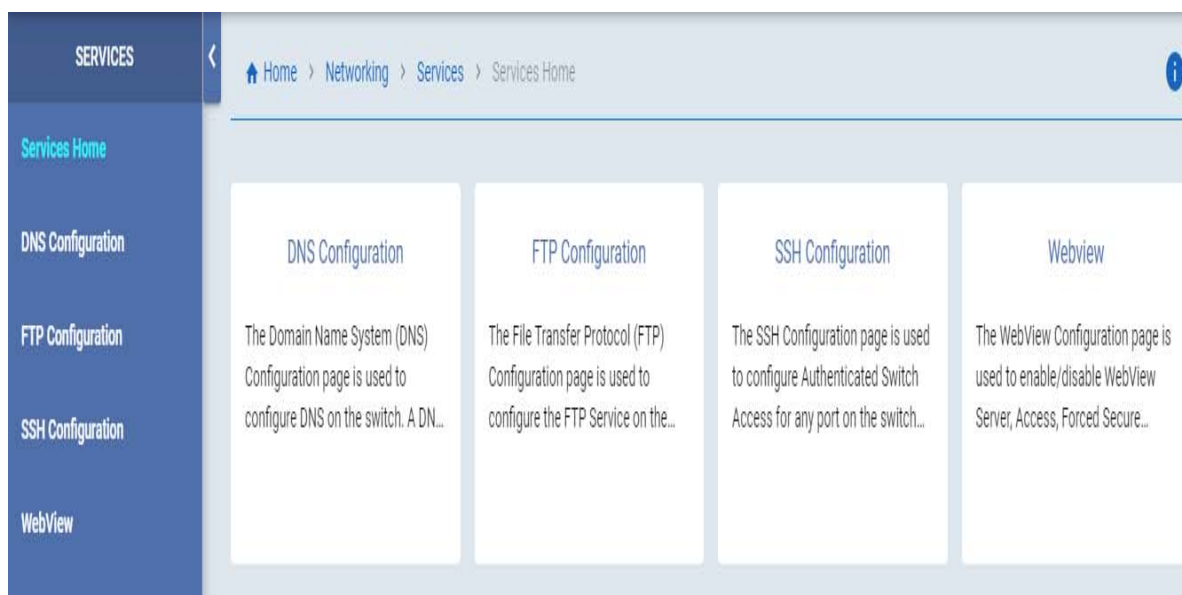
SERVICES

Services Home

DNS Configuration

FTP Configuration

SSH Configuration

WebView

Home › Networking › Services › Services Home

DNS Configuration

The Domain Name System (DNS) Configuration page is used to configure DNS on the switch. A DN...

FTP Configuration

The File Transfer Protocol (FTP) Configuration page is used to configure the FTP Service on the...

SSH Configuration

The SSH Configuration page is used to configure Authenticated Switch Access for any port on the switch...

Webview

The WebView Configuration page is used to enable/disable WebView Server, Access, Forced Secure...